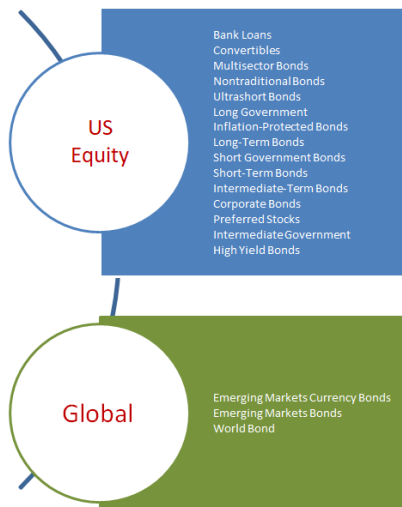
US Equity

Bank Loans
Convertibles
Multisector Bonds
Nontraditional Bonds
Ultrashort Bonds
Long Government
Inflation-Protected Bonds
Long-Term Bonds
Short Government Bonds
Short-Term Bonds
Intermediate-Term Bonds
Corporate Bonds
Preferred Stocks
Intermediate Government
High Yield Bonds

Global

Emerging Markets Currency Bonds
Emerging Markets Bonds
World Bond